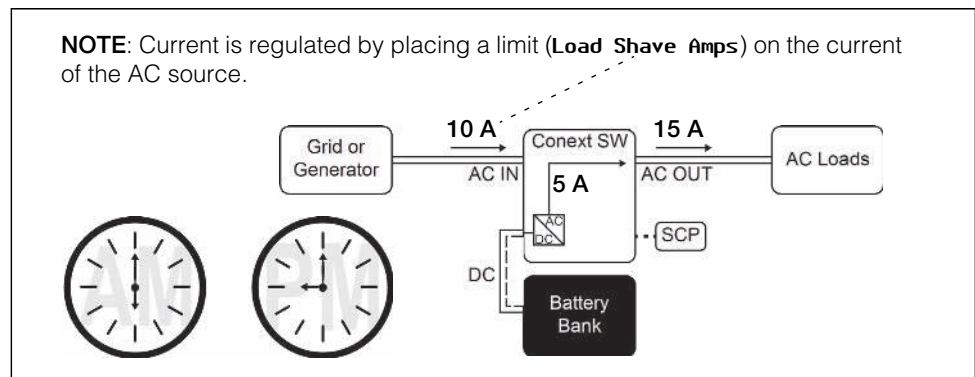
**NOTE**: Current is regulated by placing a limit (Load Shave Amps) on the current of the AC source.

Grid or Generator

10 A

AC IN

Conext SW

5 A

15 A

AC OUT

AC Loads

AC

DC

SCP

DC

Battery Bank

AM

PM